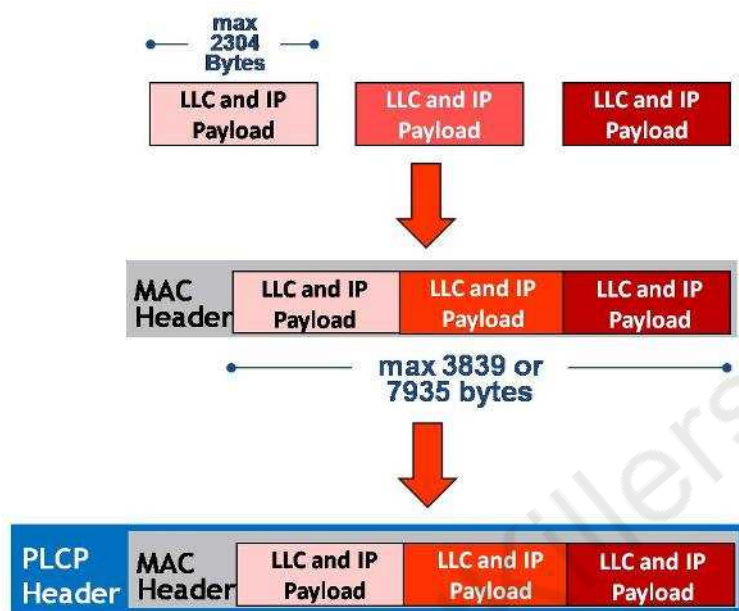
max 2304 Bytes

LLC and IP Payload

LLC and IP Payload

LLC and IP Payload

MAC Header

LLC and IP Payload

LLC and IP Payload

LLC and IP Payload

max 3839 or 7935 bytes

PLCP Header

MAC Header

LLC and IP Payload

LLC and IP Payload

LLC and IP Payload